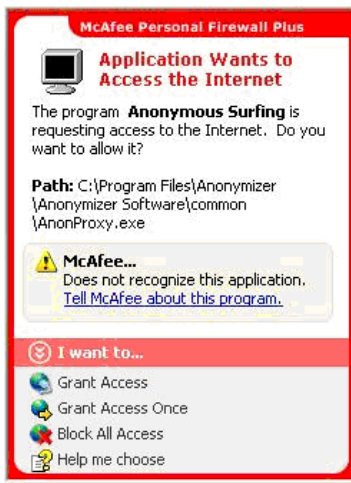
McAfee Personal Firewall Plus

Application Wants to Access the Internet

The program **Anonymous Surfing** is requesting access to the Internet. Do you want to allow it?

**Path:** C:\Program Files\Anonymizer \Anonymizer Software\common \AnonProxy.exe

McAfee...
Does not recognize this application.
Tell McAfee about this program.

I want to...

Grant Access

Grant Access Once

Block All Access

Help me choose